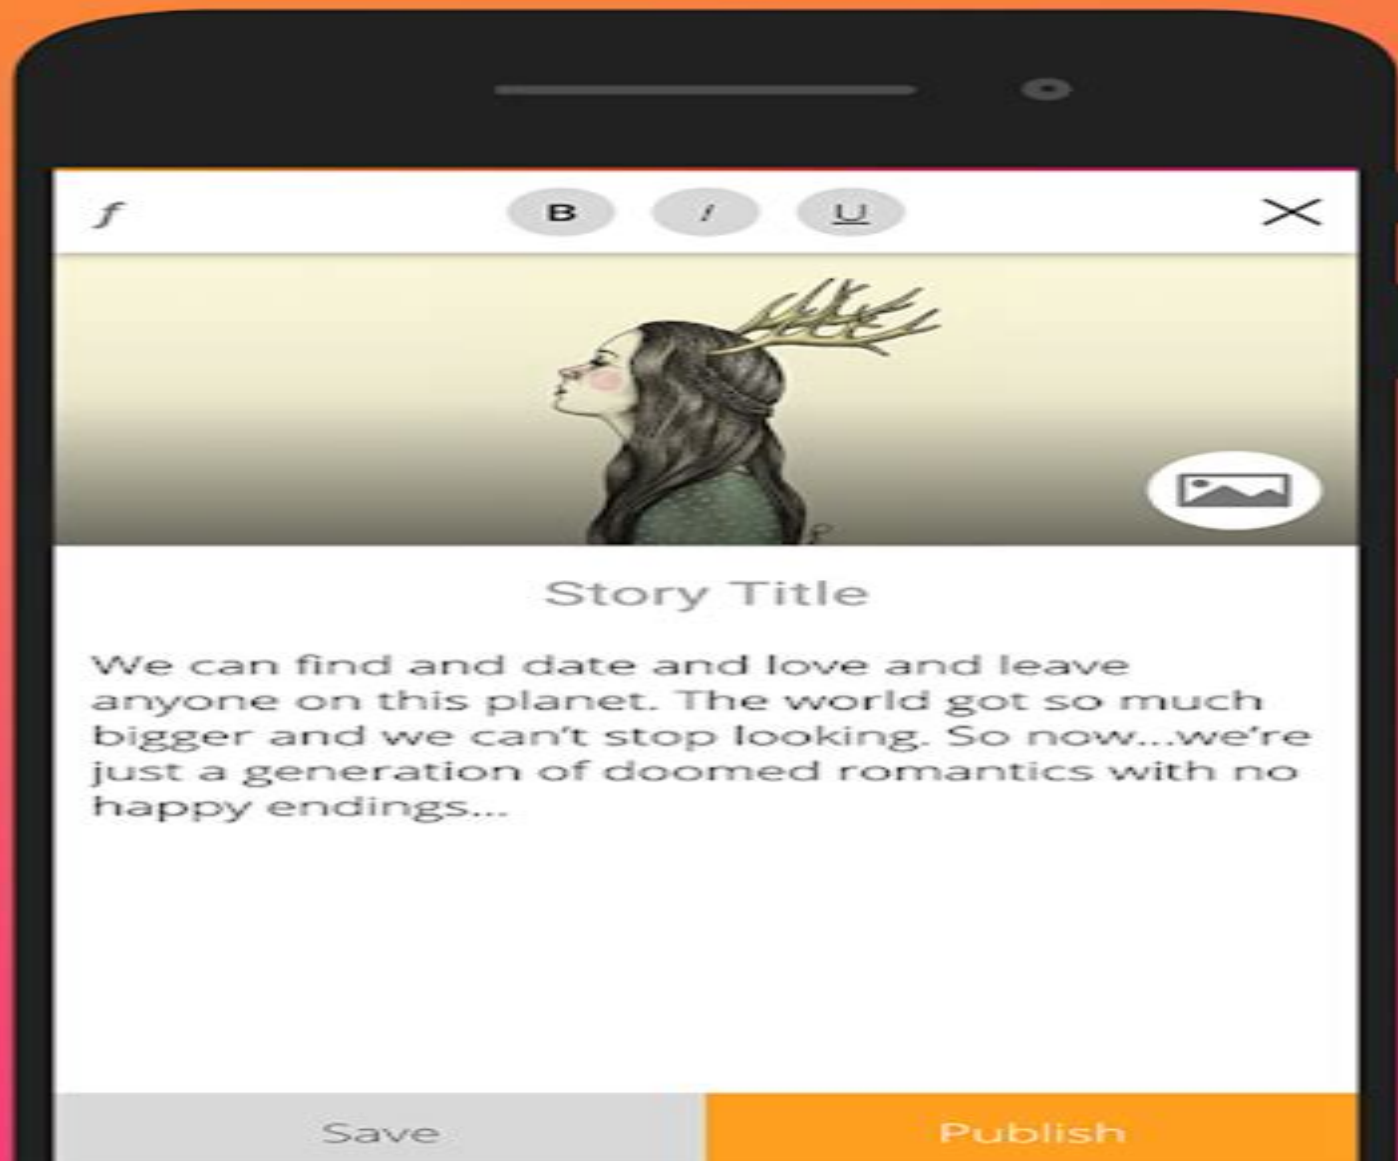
f

B I U

Story Title

We can find and date and love and leave anyone on this planet. The world got so much bigger and we can't stop looking. So now...we're just a generation of doomed romantics with no happy endings...

Save

Publish